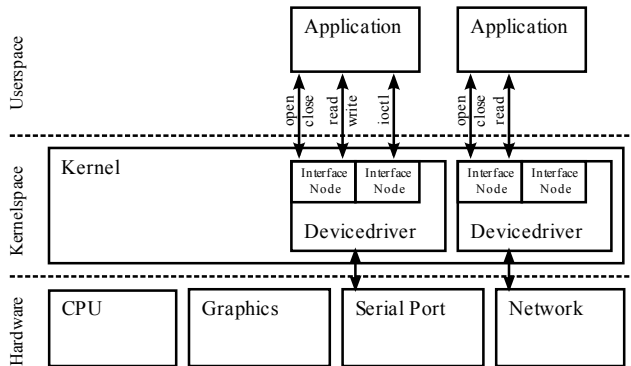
Userspace

Application

Application

open
close
read
write
ioctl

open
close
read

Kernelspace

Kernel

Interface Node

Interface Node

Interface Node

Interface Node

Devicedriver

Devicedriver

Hardware

CPU

Graphics

Serial Port

Network